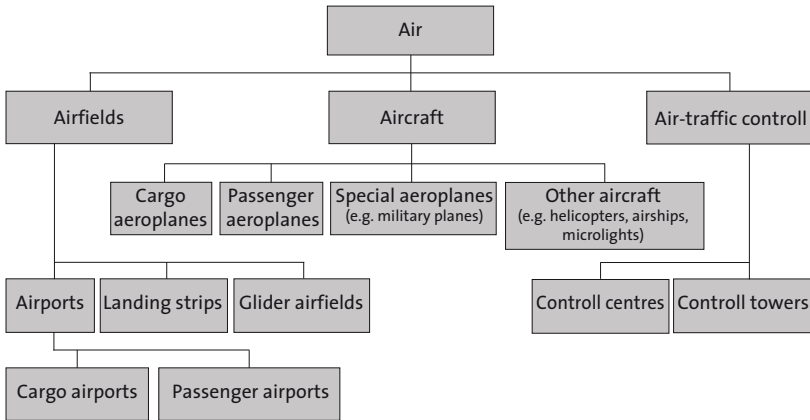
Air

Airfields

Aircraft

Air-traffic controll

Cargo aeroplanes

Passenger aeroplanes

Special aeroplanes (e.g. military planes)

Other aircraft (e.g. helicopters, airships, microlights)

Airports

Landing strips

Glider airfields

Controll centres

Controll towers

Cargo airports

Passenger airports